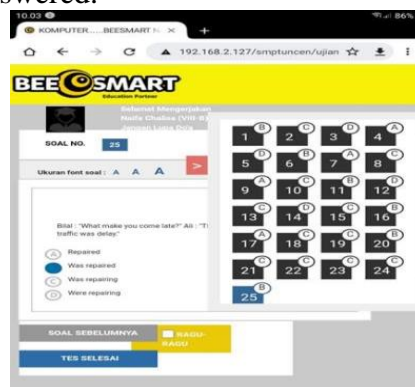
swered.

10.03

86%

KOMPUTER........BEESMART

192.168.2.127/smptuncen/ujian

BEE SMART
Education Partner

Selamat Mengerjakan
Naila Chalisa (VIII-B)
Jumlah Soal: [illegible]

SOAL NO. 25

Ukuran font soal : A A A

Bilal : "What make you come late?" Ali : "T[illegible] traffic was delay."

A Repaired
Was repaired
C Was repairing
D Were repairing

| 1 B | 2 C | 3 D | 4 A |
|---|---|---|---|
| 5 D | 6 B | 7 A | 8 C |
| 9 A | 10 C | 11 B | 12 D |
| 13 C | 14 D | 15 D | 16 B |
| 17 A | 18 C | 19 C | 20 B |
| 21 C | 22 C | 23 C | 24 C |
| 25 B | | | |

SOAL SEBELUMNYA

RAGU-RAGU

TES SELESAI